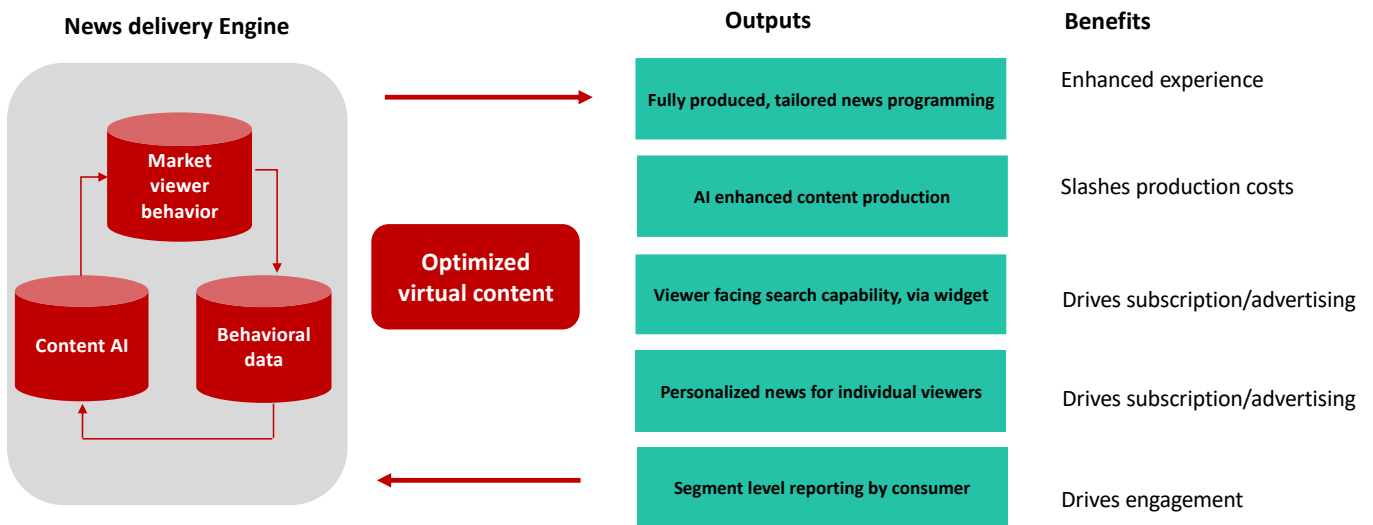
News delivery Engine

Market viewer behavior

Content AI

Behavioral data

Optimized virtual content

| Outputs | Benefits |
|---|---|
| Fully produced, tailored news programming | Enhanced experience |
| AI enhanced content production | Slashes production costs |
| Viewer facing search capability, via widget | Drives subscription/advertising |
| Personalized news for individual viewers | Drives subscription/advertising |
| Segment level reporting by consumer | Drives engagement |